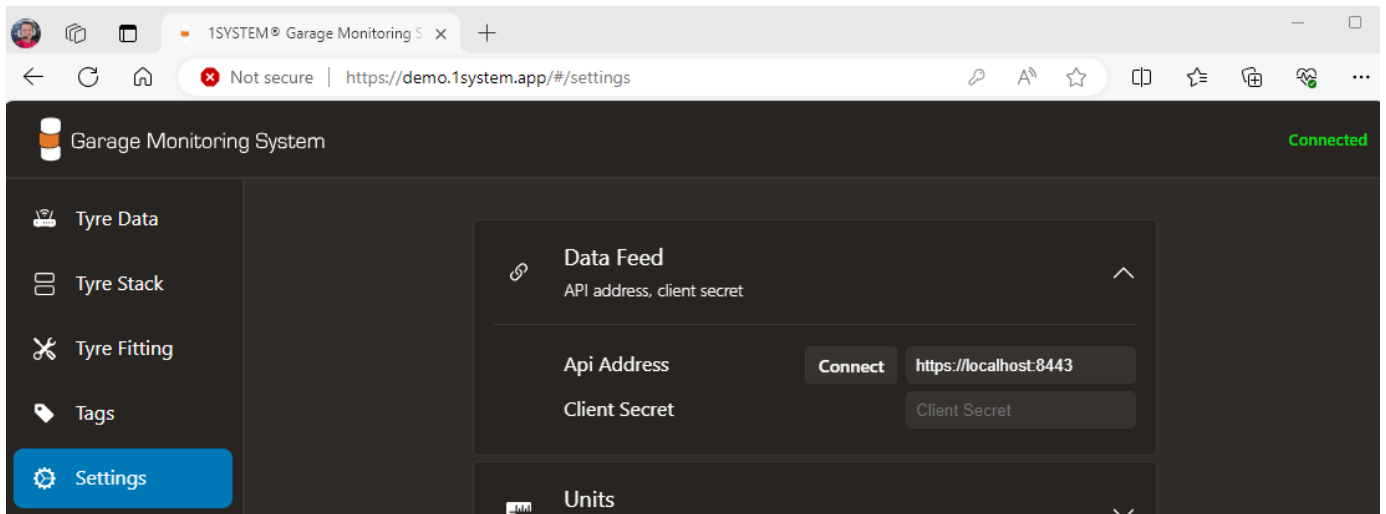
1SYSTEM® Garage Monitoring S

Not secure | https://demo.1system.app/#/settings

Garage Monitoring System

Connected

Tyre Data

Tyre Stack

Tyre Fitting

Tags

Settings

Data Feed

API address, client secret

Api Address

Connect

https://localhost:8443

Client Secret

Client Secret

Units